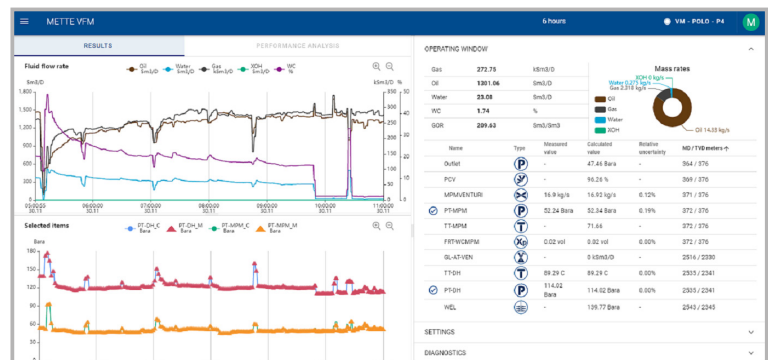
METTE VFM

6 hours

VM - POLO - P4

M

RESULTS

PERFORMANCE ANALYSIS

Fluid flow rate

Oil Sm3/D
Water Sm3/D
Gas kSm3/D
XOH Sm3/D
WC %

Sm3/D

kSm3/D %

1,800
1,600
1,400
1,200
1,000
800
600
400
200
0

350
300
250
200
150
100
50
0

30
25
20
15
10
5
0

05:00:00 30.11
06:00:00 30.11
07:00:00 30.11
08:00:00 30.11
09:00:00 30.11
10:00:00 30.11
11:00:00 30.11

Selected items

PT-DH_C Bara
PT-DH_M Bara
PT-MPM_C Bara
PT-MPM_M Bara

Bara

180
160
140
120
100

OPERATING WINDOW

| | | |
|---|---|---|
| Gas | 272.75 | kSm3/D |
| Oil | 1301.06 | Sm3/D |
| Water | 23.08 | Sm3/D |
| WC | 1.74 | % |
| GOR | 289.63 | Sm3/Sm3 |

Mass rates

XOH 0 kg/s
Water 0.275 kg/s
Gas 2.318 kg/s
Oil 14.33 kg/s

Oil
Gas
Water
XOH

| Name | Type | Measured value | Calculated value | Relative uncertainty | MD / TVD meters |
|---|---|---|---|---|---|
| Outlet | | - | 47.46 Bara | - | 364 / 376 |
| PCV | | - | 96.26 % | - | 369 / 376 |
| MPMVENTURI | | 16.9 kg/s | 16.93 kg/s | 0.12% | 371 / 376 |
| PT-MPM | | 52.24 Bara | 52.34 Bara | 0.19% | 372 / 376 |
| TT-MPM | | - | 71.66 | 0.00% | 372 / 376 |
| FRT-WCMPM | | 0.02 vol | 0.02 vol | 0.00% | 372 / 376 |
| GL-AT-VEN | | - | 0 kSm3/D | - | 2516 / 2330 |
| T-DH | | 89.29 C | 89.29 C | 0.00% | 2335 / 2341 |
| PT-DH | | 114.02 Bara | 114.02 Bara | 0.00% | 2505 / 2341 |
| WEL | | - | 139.77 Bara | - | 2543 / 2345 |

SETTINGS

DIAGNOSTICS